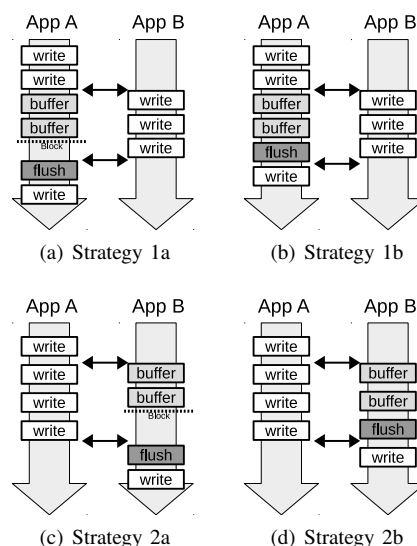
App A App B
write
write
buffer
buffer
Block
flush
write
write
write
write

(a) Strategy 1a

App A App B
write
write
buffer
buffer
flush
write
write
write
write

(b) Strategy 1b

App A App B
write
write
write
write
buffer
buffer
Block
flush
write

(c) Strategy 2a

App A App B
write
write
write
write
buffer
buffer
flush
write

(d) Strategy 2b